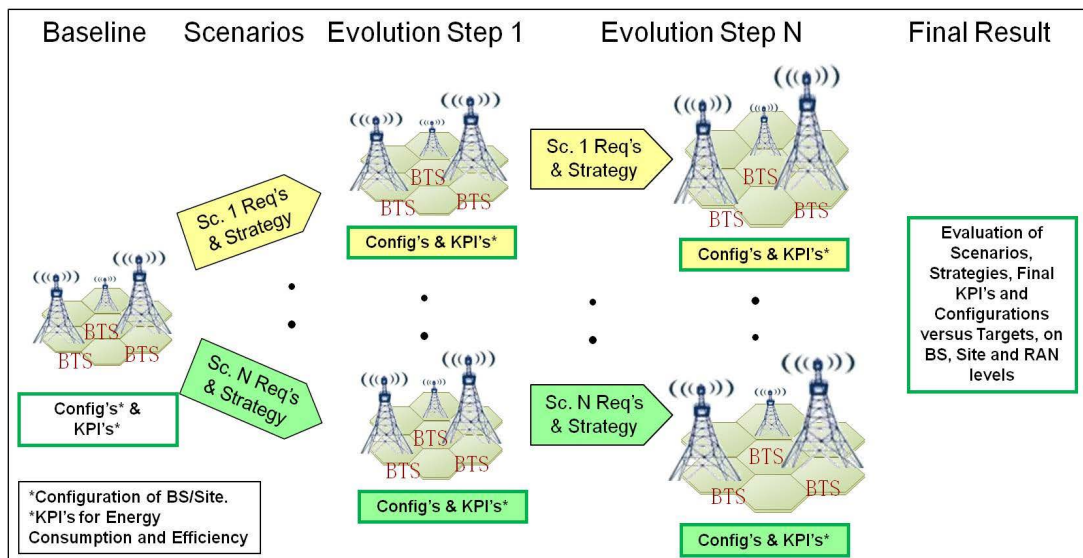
Baseline Scenarios Evolution Step 1 Evolution Step N Final Result

BTS BTS BTS

Config's* & KPI's*

Sc. 1 Req's & Strategy

Sc. N Req's & Strategy

BTS BTS BTS

Config's & KPI's*

BTS BTS BTS

Config's & KPI's*

Sc. 1 Req's & Strategy

Sc. N Req's & Strategy

BTS BTS BTS

Config's & KPI's*

BTS BTS BTS

Config's & KPI's*

Evaluation of Scenarios, Strategies, Final KPI's and Configurations versus Targets, on BS, Site and RAN levels

*Configuration of BS/Site.
*KPI's for Energy Consumption and Efficiency